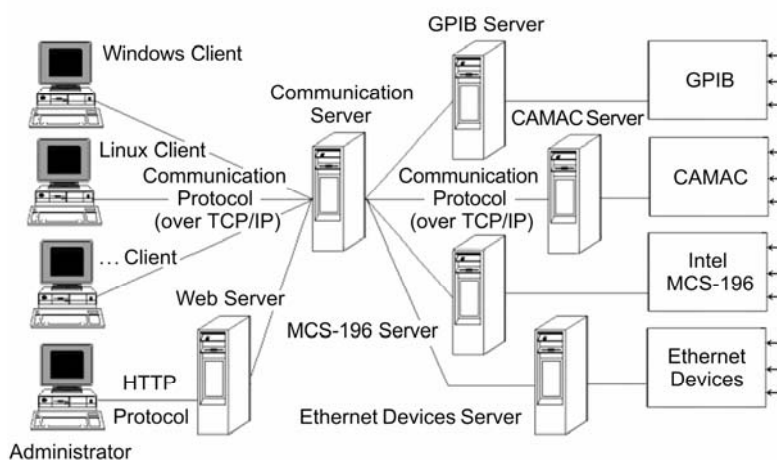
Windows Client

Linux Client

Communication Protocol (over TCP/IP)

... Client

Web Server

HTTP Protocol

Administrator

Communication Server

GPIB Server

CAMAC Server

Communication Protocol (over TCP/IP)

MCS-196 Server

Ethernet Devices Server

GPIB

CAMAC

Intel MCS-196

Ethernet Devices